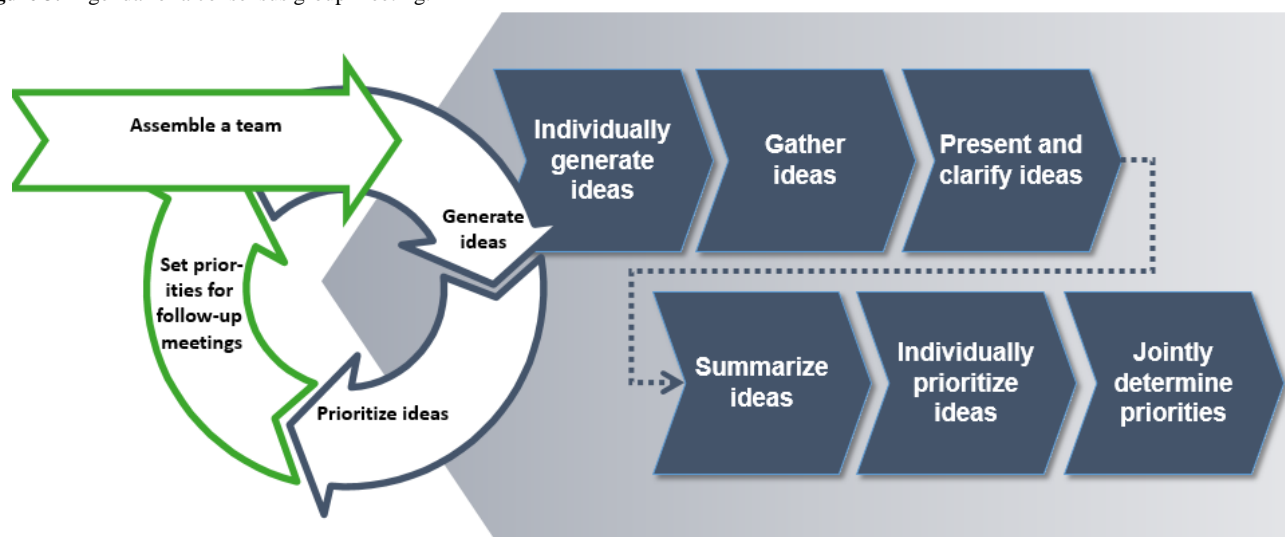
Assemble a team

Generate ideas

Set priorities for follow-up meetings

Prioritize ideas

Individually generate ideas

Gather ideas

Present and clarify ideas

Summarize ideas

Individually prioritize ideas

Jointly determine priorities